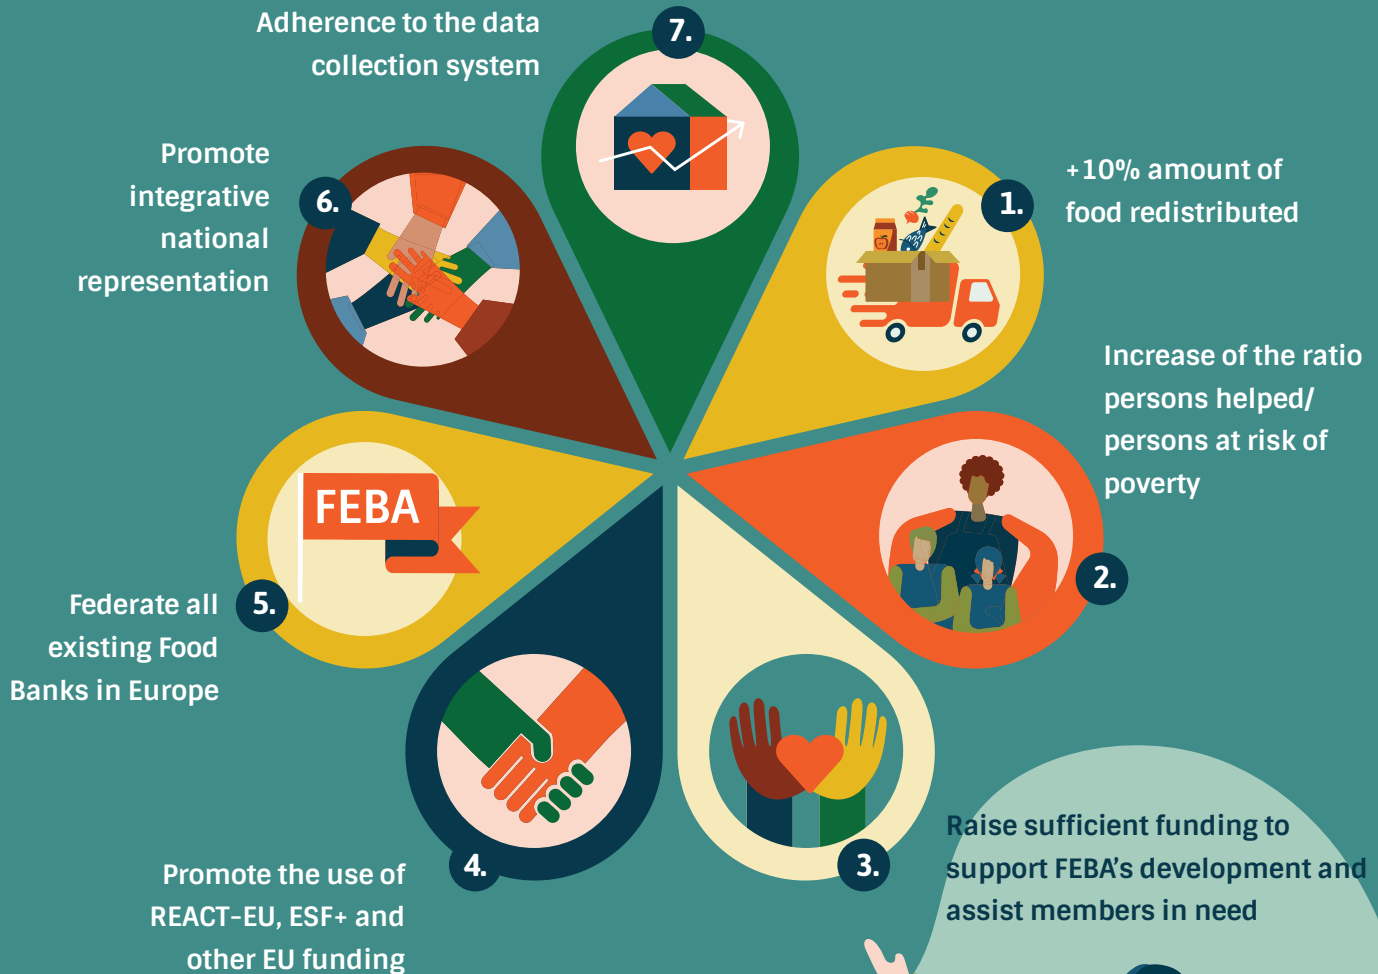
Adherence to the data collection system

7.

Promote integrative national representation

6.

1.

+10% amount of food redistributed

Increase of the ratio persons helped/ persons at risk of poverty

FEBA

2.

Federate all existing Food Banks in Europe

5.

4.

3.

Raise sufficient funding to support FEBA's development and assist members in need

Promote the use of REACT-EU, ESF+ and other EU funding